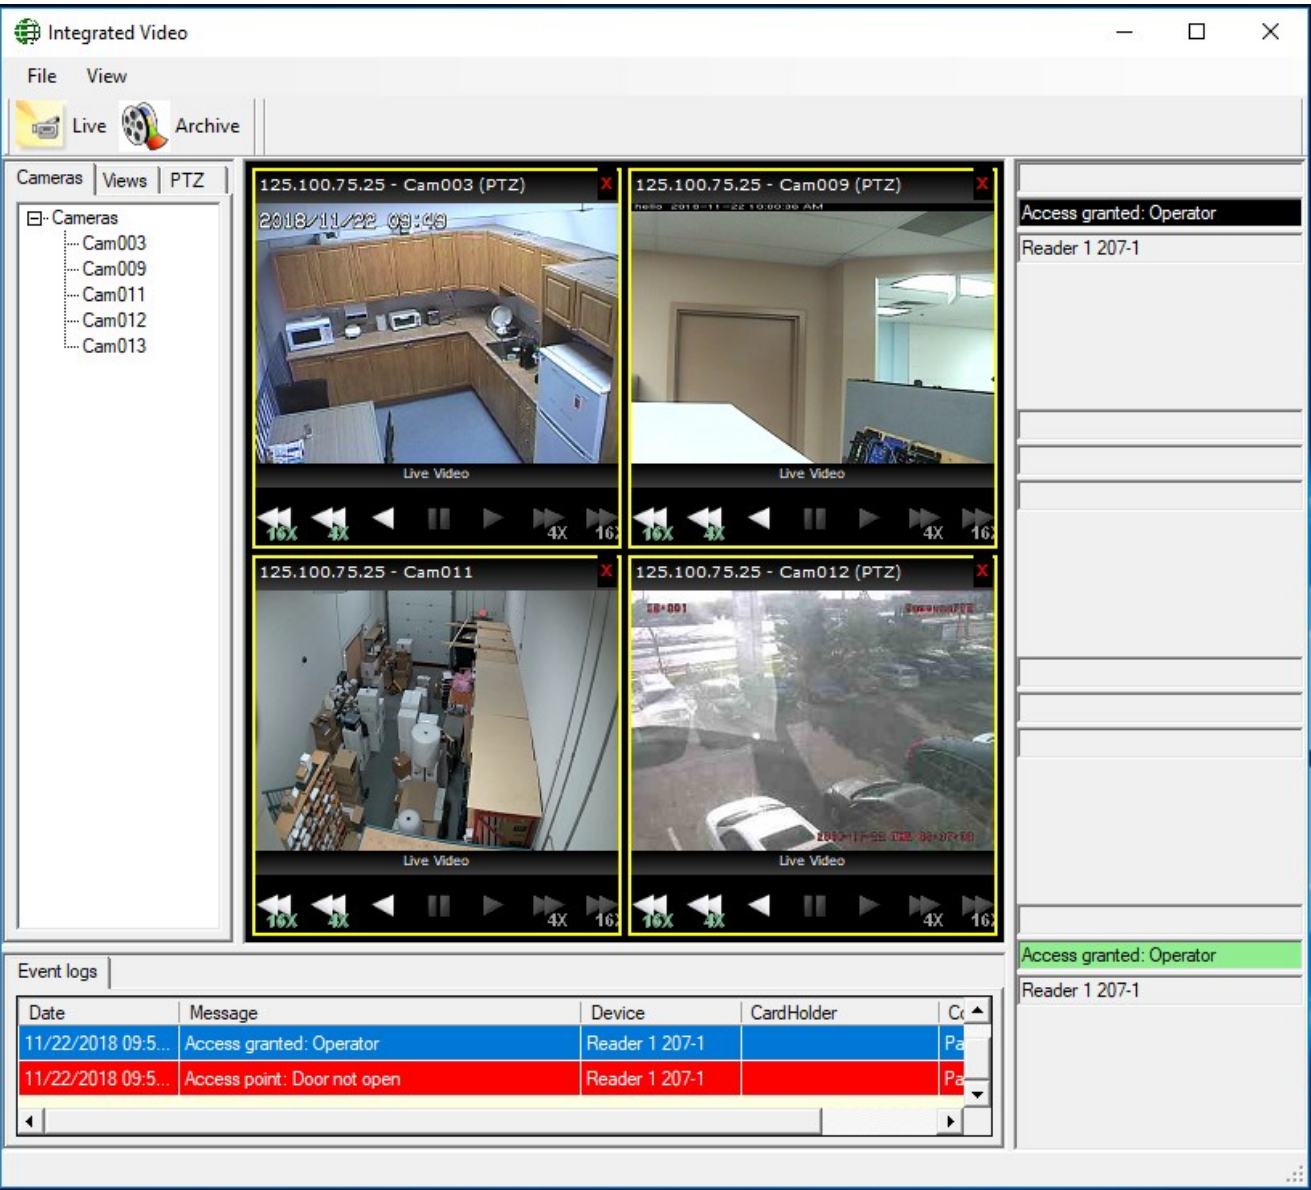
Integrated Video

File View

Live Archive

Cameras Views PTZ

Cameras
Cam003
Cam009
Cam011
Cam012
Cam013

125.100.75.25 - Cam003 (PTZ)
2018/11/22 09:48
Live Video
16X 4X 4X 16X

125.100.75.25 - Cam009 (PTZ)
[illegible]
Live Video
16X 4X 4X 16X

125.100.75.25 - Cam011
Live Video
16X 4X 4X 16X

125.100.75.25 - Cam012 (PTZ)
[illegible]
Live Video
16X 4X 4X 16X

Access granted: Operator
Reader 1 207-1

Access granted: Operator
Reader 1 207-1

Event logs

| Date | Message | Device | CardHolder | C |
|---|---|---|---|---|
| 11/22/2018 09:5... | Access granted: Operator | Reader 1 207-1 | | Pa |
| 11/22/2018 09:5... | Access point: Door not open | Reader 1 207-1 | | Pa |